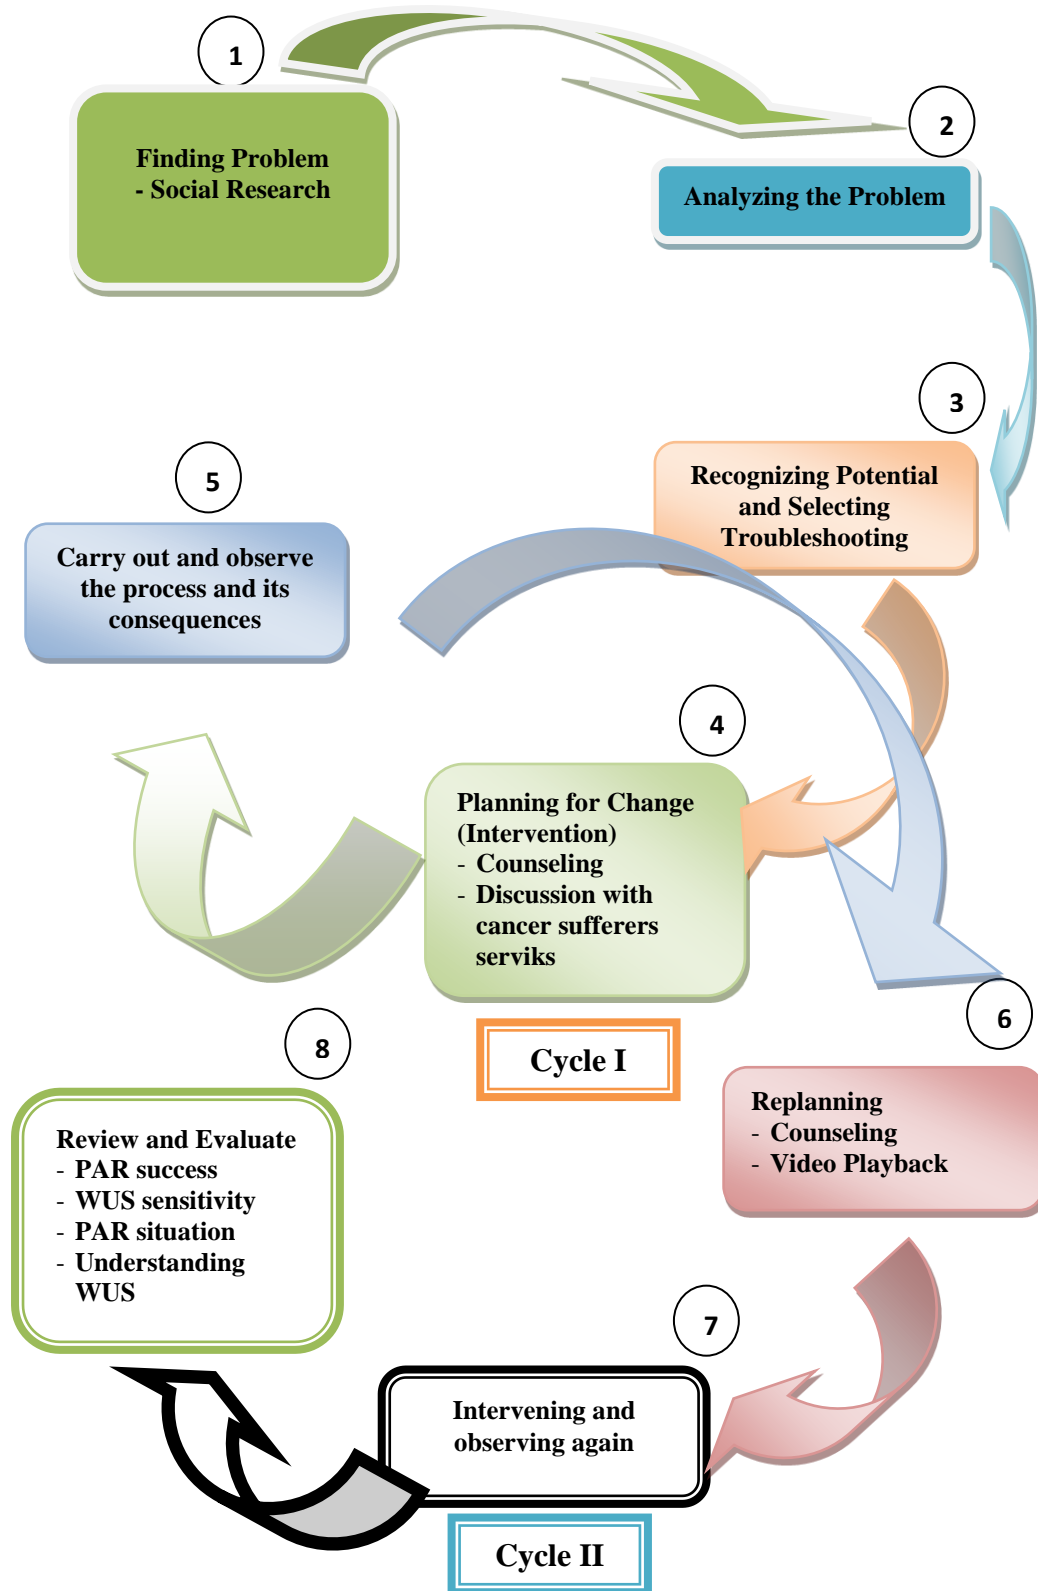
1

Finding Problem
- Social Research

2

Analyzing the Problem

3

Recognizing Potential and Selecting Troubleshooting

5

Carry out and observe the process and its consequences

4

Planning for Change (Intervention)
- Counseling
- Discussion with cancer sufferers serviks

Cycle I

6

Replanning
- Counseling
- Video Playback

8

Review and Evaluate
- PAR success
- WUS sensitivity
- PAR situation
- Understanding WUS

7

Intervening and observing again

Cycle II